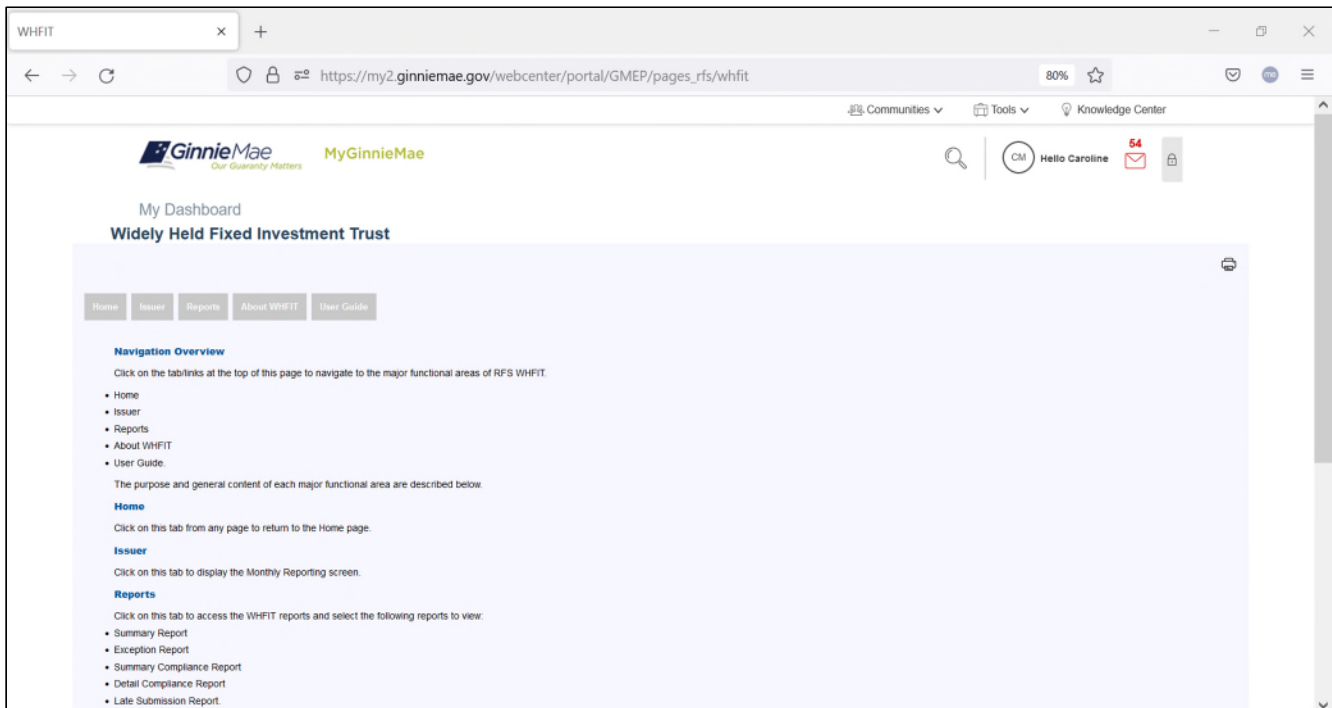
WHFIT ×

https://my2.ginniemae.gov/webcenter/portal/GMEP/pages_rfs/whfit

80%

Communities Tools Knowledge Center

GinnieMae Our Guaranty Matters MyGinnieMae

CM Hello Caroline 54

My Dashboard

Widely Held Fixed Investment Trust

Home Issuer Reports About WHFIT User Guide

Navigation Overview

Click on the tab/links at the top of this page to navigate to the major functional areas of RFS WHFIT.

- Home
- Issuer
- Reports
- About WHFIT
- User Guide.

The purpose and general content of each major functional area are described below.

Home

Click on this tab from any page to return to the Home page.

Issuer

Click on this tab to display the Monthly Reporting screen.

Reports

Click on this tab to access the WHFIT reports and select the following reports to view:

- Summary Report
- Exception Report
- Summary Compliance Report
- Detail Compliance Report
- Late Submission Report.